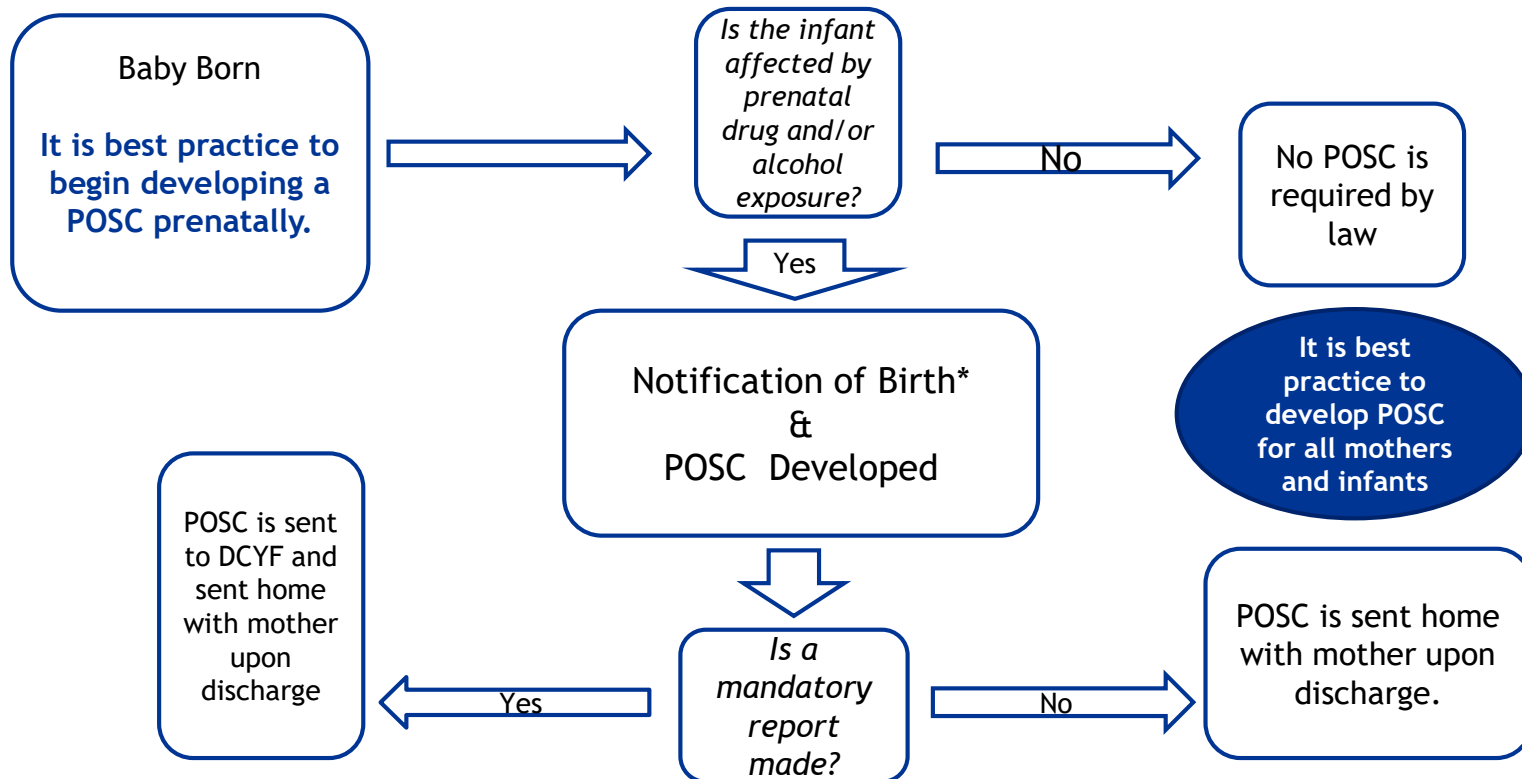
Baby Born

It is best practice to begin developing a POSC prenatally.

Is the infant affected by prenatal drug and/or alcohol exposure?

No

No POSC is required by law

Yes

Notification of Birth*
&
POSC Developed

It is best practice to develop POSC for all mothers and infants

POSC is sent to DCYF and sent home with mother upon discharge

Yes

Is a mandatory report made?

No

POSC is sent home with mother upon discharge.